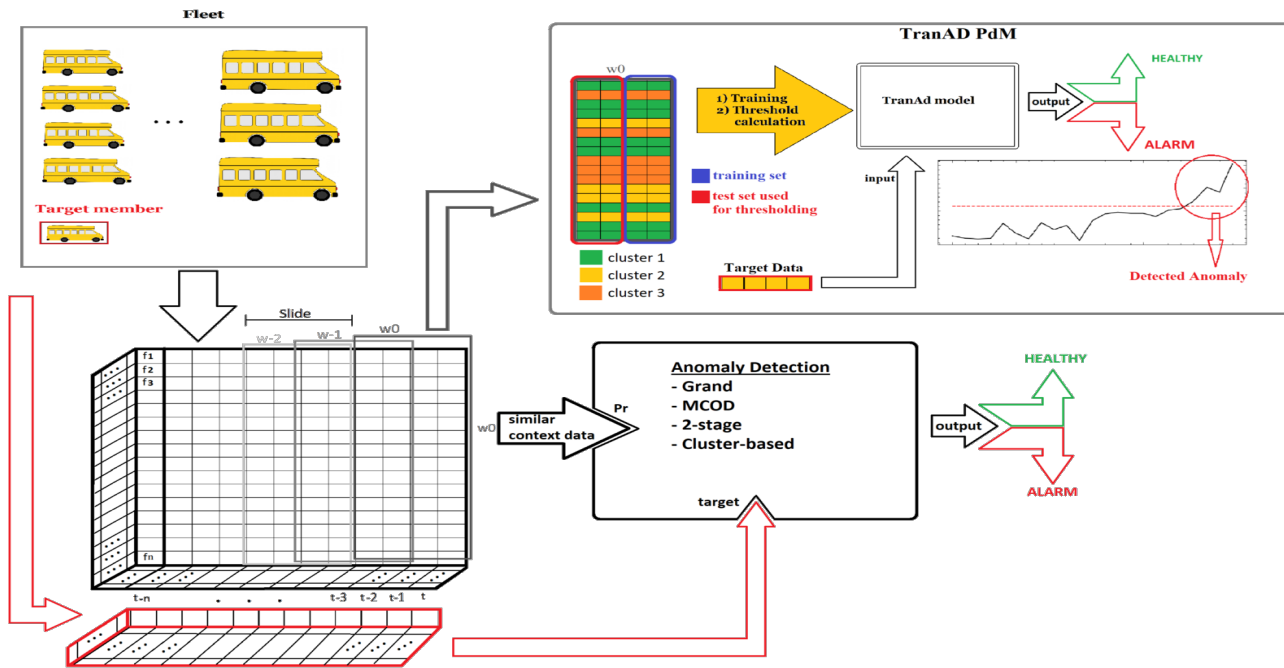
Fleet

. . .

Target member

TranAD PdM

w0

1) Training
2) Threshold calculation

TranAd model

output

HEALTHY

ALARM

training set

test set used for thresholding

input

cluster 1
cluster 2
cluster 3

Target Data

Detected Anomaly

Slide

w-2
w-1
w0

f1
f2
f3
fn

w0

t-n . . . t-3 t-2 t-1 t

similar context data

Pr

Anomaly Detection
- Grand
- MCOD
- 2-stage
- Cluster-based

target

output

HEALTHY

ALARM